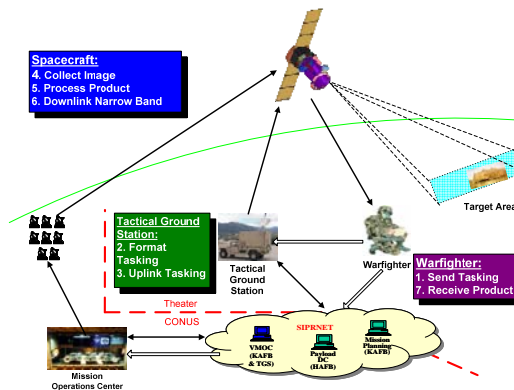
Spacecraft:
4. Collect Image
5. Process Product
6. Downlink Narrow Band

Target Area

Tactical Ground Station:
2. Format Tasking
3. Uplink Tasking

Tactical Ground Station

Warfighter

Warfighter:
1. Send Tasking
7. Receive Product

Theater
CONUS

SIPRNET

VMOC (KAFB & TGS)

Payload DC (HAFB)

Mission Planning (KAFB)

Mission Operations Center